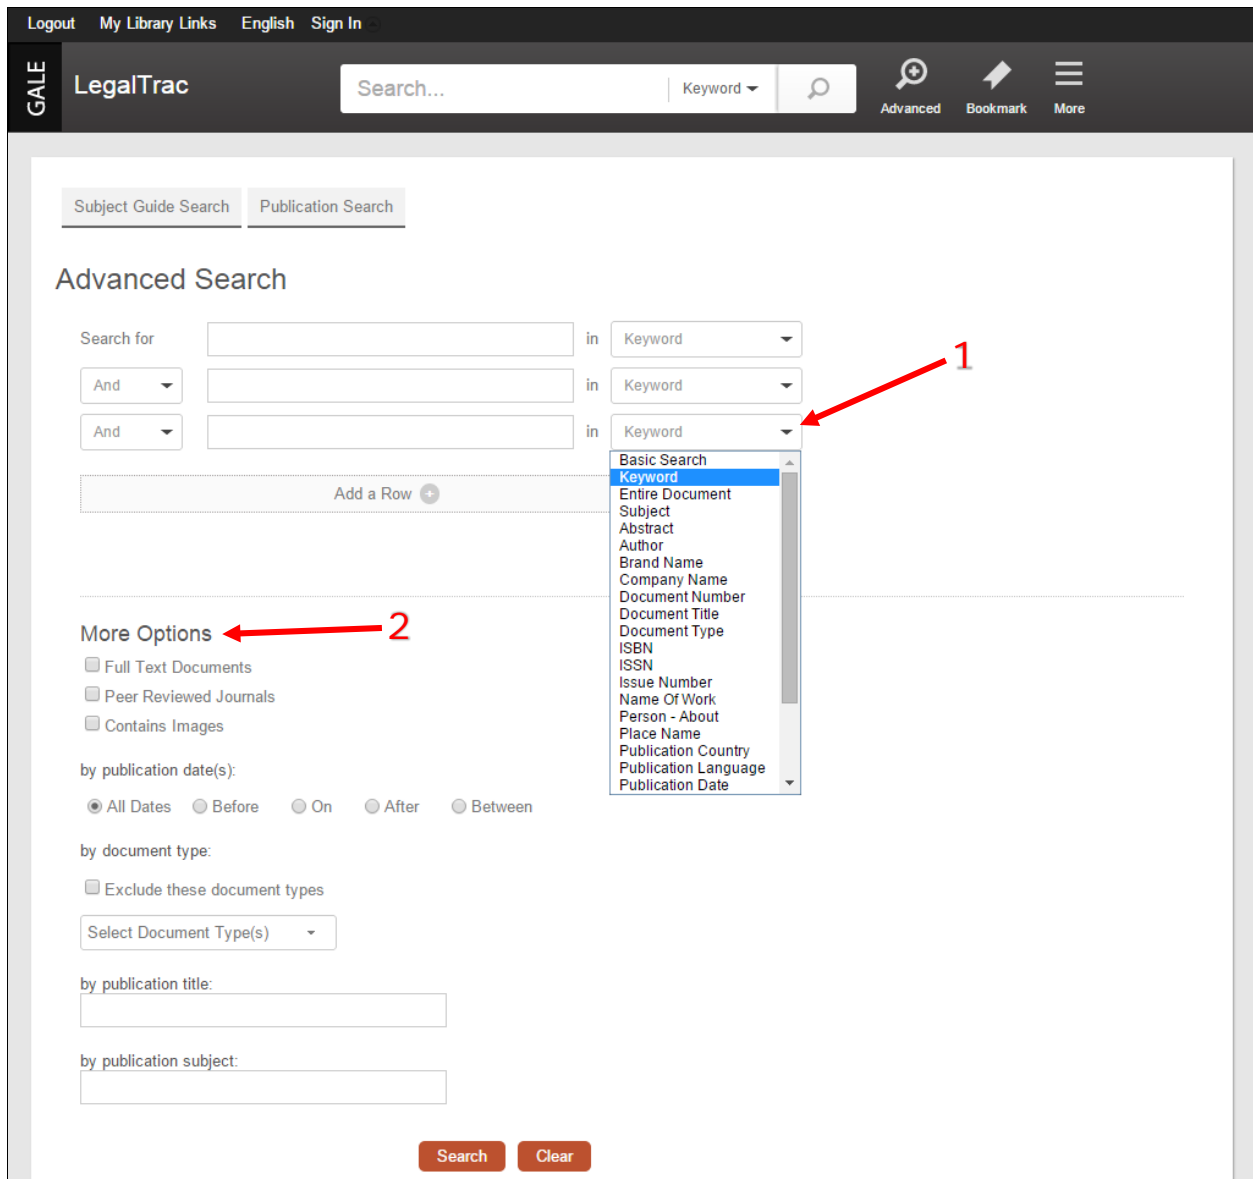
Logout My Library Links English Sign In

GALE LegalTrac

Search... Keyword

Advanced Bookmark More

Subject Guide Search Publication Search

Advanced Search

Search for in Keyword

And in Keyword

And in Keyword

Basic Search
Keyword
Entire Document
Subject
Abstract
Author
Brand Name
Company Name
Document Number
Document Title
Document Type
ISBN
ISSN
Issue Number
Name Of Work
Person - About
Place Name
Publication Country
Publication Language
Publication Date

1

Add a Row

More Options

2

Full Text Documents

Peer Reviewed Journals

Contains Images

by publication date(s):

All Dates Before On After Between

by document type:

Exclude these document types

Select Document Type(s)

by publication title:

by publication subject:

Search Clear